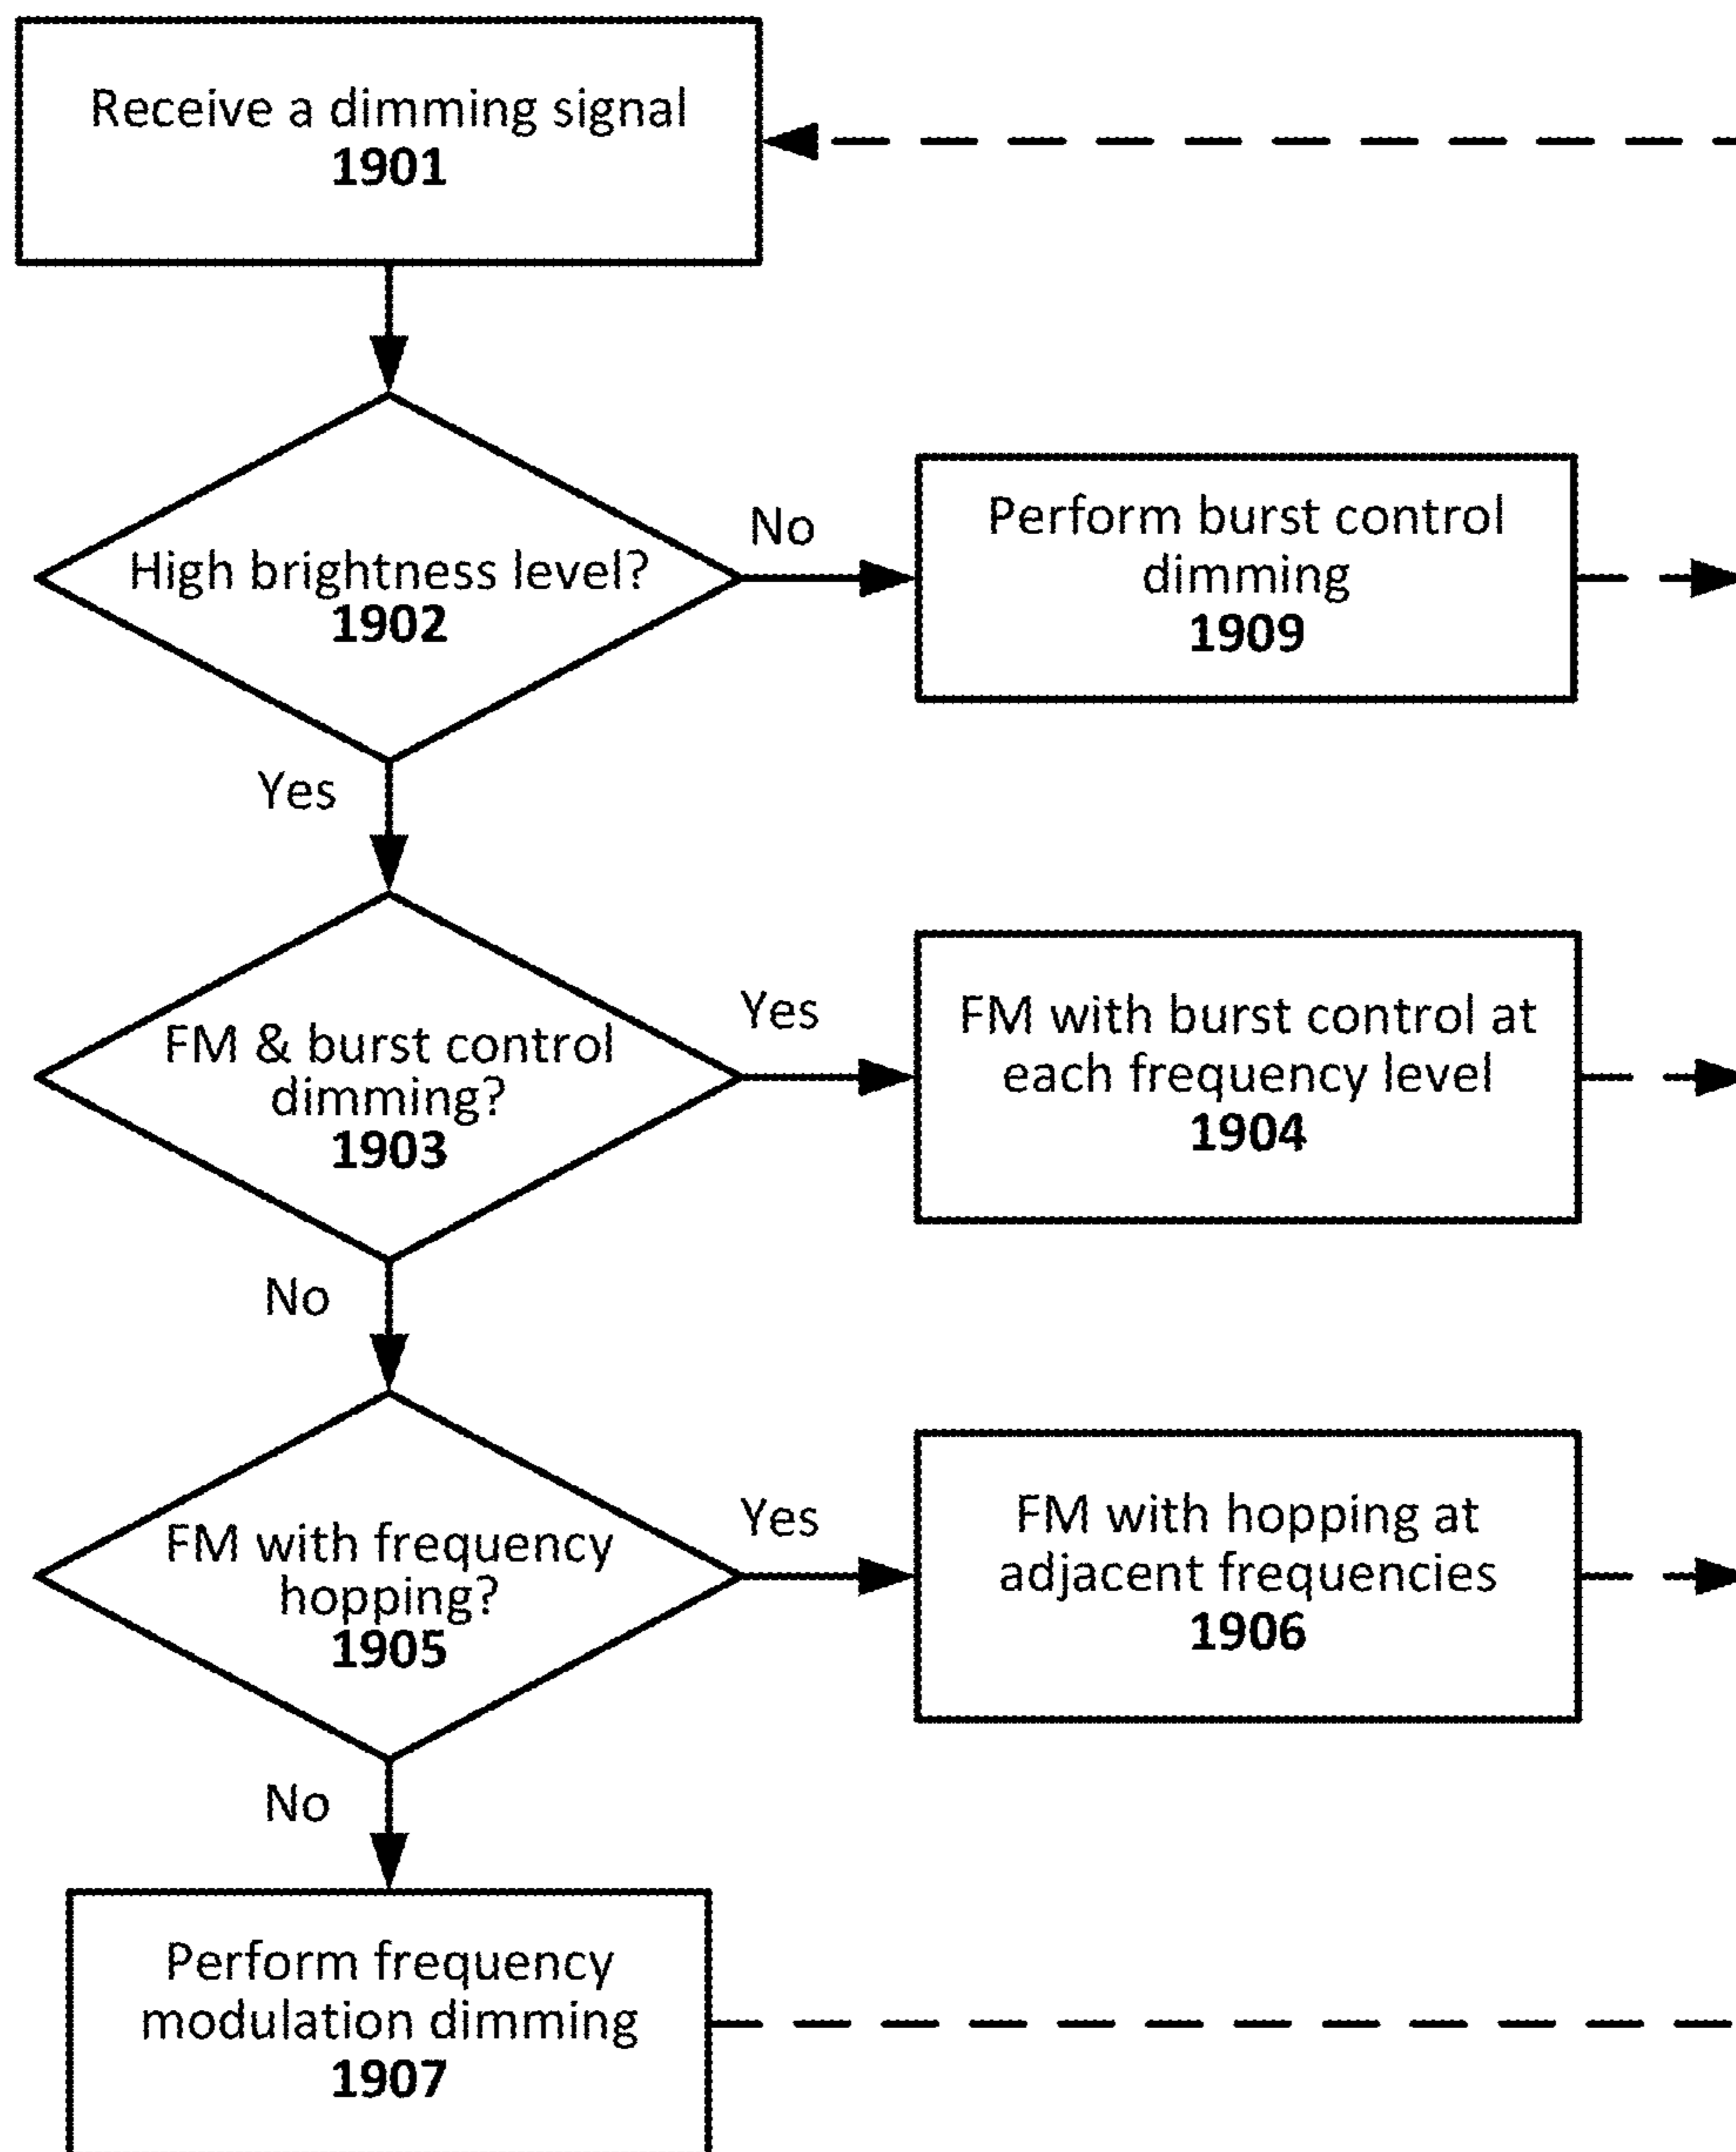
Receive a dimming signal
1901

High brightness level?
1902

No

Perform burst control dimming
1909

Yes

FM & burst control dimming?
1903

Yes

FM with burst control at each frequency level
1904

No

FM with frequency hopping?
1905

Yes

FM with hopping at adjacent frequencies
1906

No

Perform frequency modulation dimming
1907